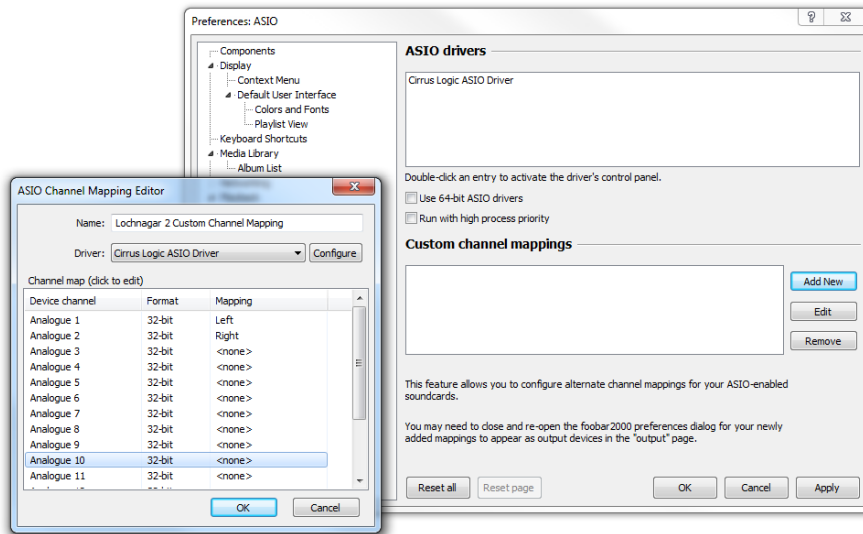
Preferences: ASIO

?

Components
Display
Context Menu
Default User Interface
Colors and Fonts
Playlist View
Keyboard Shortcuts
Media Library
Album List

ASIO drivers

Cirrus Logic ASIO Driver

Double-click an entry to activate the driver's control panel.

Use 64-bit ASIO drivers

Run with high process priority

Custom channel mappings

Add New

Edit

Remove

This feature allows you to configure alternate channel mappings for your ASIO-enabled soundcards.

You may need to close and re-open the foobar2000 preferences dialog for your newly added mappings to appear as output devices in the "output" page.

Reset all

Reset page

OK

Cancel

Apply

ASIO Channel Mapping Editor

Name: Lochnagar 2 Custom Channel Mapping

Driver: Cirrus Logic ASIO Driver

Configure

Channel map (click to edit)

| Device channel | Format | Mapping |
|---|---|---|
| Analogue 1 | 32-bit | Left |
| Analogue 2 | 32-bit | Right |
| Analogue 3 | 32-bit | <none> |
| Analogue 4 | 32-bit | <none> |
| Analogue 5 | 32-bit | <none> |
| Analogue 6 | 32-bit | <none> |
| Analogue 7 | 32-bit | <none> |
| Analogue 8 | 32-bit | <none> |
| Analogue 9 | 32-bit | <none> |
| Analogue 10 | 32-bit | <none> |
| Analogue 11 | 32-bit | <none> |

OK

Cancel